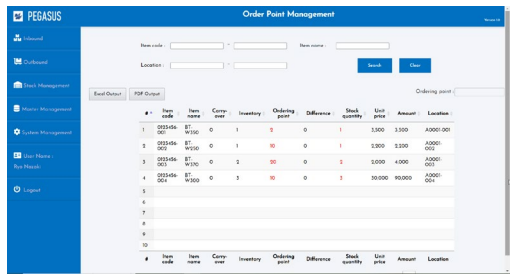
PEGASUS

Order Point Management

Version 1.0

Inbound

Outbound

Stock Management

Master Management

System Management

User Name :
Rea Mazaki

Logout

Item code : ~

Item name :

Location : ~

Search

Clear

Excel Output

PDF Output

Ordering point :

| # | Item code | Item name | Carry-over | Inventory | Ordering point | Difference | Stock quantity | Unit price | Amount | Location |
|---|---|---|---|---|---|---|---|---|---|---|
| 1 | 0123456-001 | BT-W350 | 0 | 1 | 2 | 0 | 1 | 3,500 | 3,500 | A0001-001 |
| 2 | 0123456-002 | BT-W350 | 0 | 1 | 10 | 0 | 1 | 2,500 | 2,500 | A0001-002 |
| 3 | 0123456-003 | BT-W370 | 0 | 2 | 20 | 0 | 2 | 2,000 | 4,000 | A0001-003 |
| 4 | 0123456-004 | BT-W350 | 0 | 3 | 10 | 0 | 3 | 30,000 | 90,000 | A0001-004 |
| 5 | | | | | | | | | | |
| 6 | | | | | | | | | | |
| 7 | | | | | | | | | | |
| 8 | | | | | | | | | | |
| 9 | | | | | | | | | | |
| 10 | | | | | | | | | | |
| # | Item code | Item name | Carry-over | Inventory | Ordering point | Difference | Stock quantity | Unit price | Amount | Location |